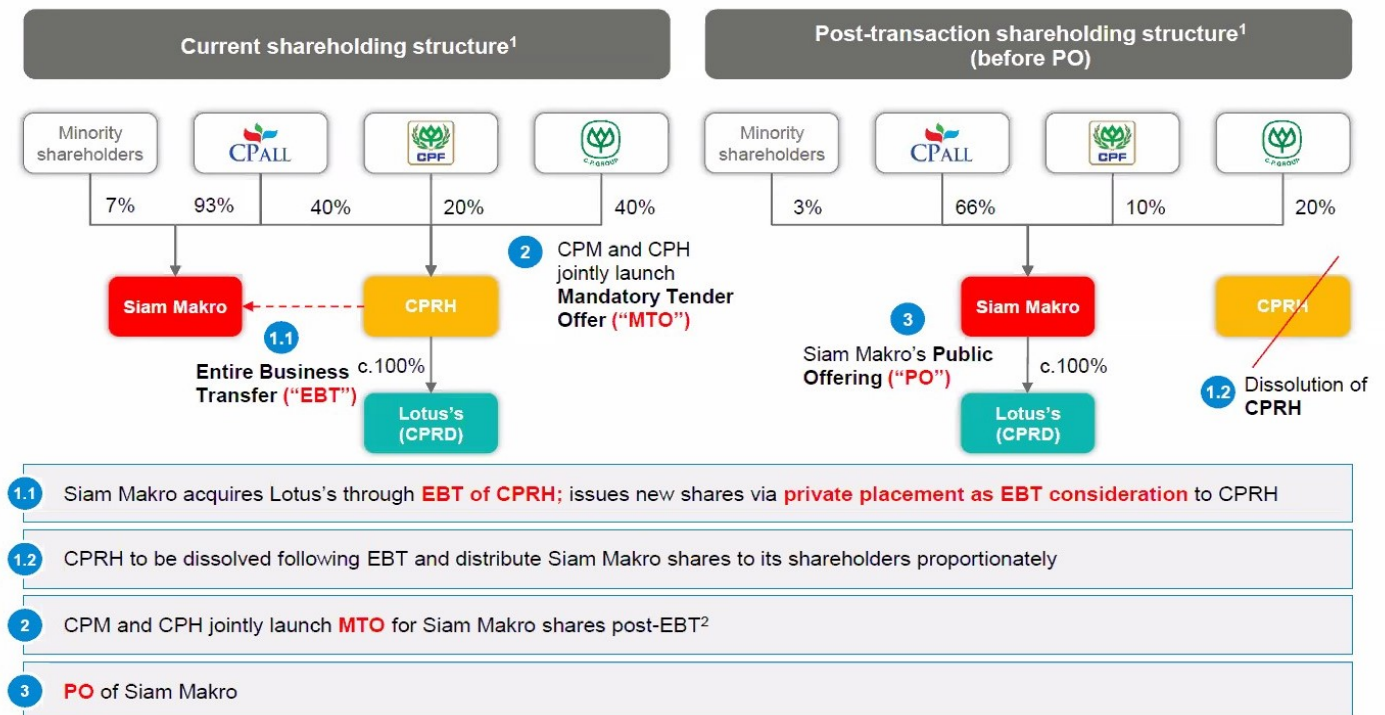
Current shareholding structure$^1$

Minority shareholders

CPALL

CPF

C.P.GROUP

7%

93%

40%

20%

40%

2 CPM and CPH jointly launch Mandatory Tender Offer ("MTO")

Siam Makro

CPRH

1.1 Entire Business Transfer ("EBT")

c.100%

Lotus's (CPRD)

Post-transaction shareholding structure$^1$ (before PO)

Minority shareholders

CPALL

CPF

C.P.GROUP

3%

66%

10%

20%

Siam Makro

CPRH

3 Siam Makro's Public Offering ("PO")

c.100%

Lotus's (CPRD)

1.2 Dissolution of CPRH

1.1 Siam Makro acquires Lotus's through EBT of CPRH; issues new shares via private placement as EBT consideration to CPRH

1.2 CPRH to be dissolved following EBT and distribute Siam Makro shares to its shareholders proportionately

2 CPM and CPH jointly launch MTO for Siam Makro shares post-EBT$^2$

3 PO of Siam Makro